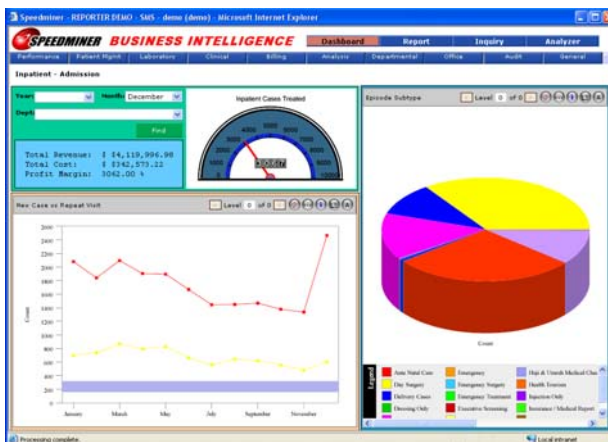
Speedminer - REPORTER DEMO - SMS - demo (demo) - Microsoft Internet Explorer

SPEEDMINER BUSINESS INTELLIGENCE

Dashboard | Report | Inquiry | Analyzer

Performance | Patient Mgmt | Laboratory | Clinical | Billing | Analysis | Departmental | Office | Audit | General

Inpatient - Admission

Year: Month: December

Dept:

Find

Total Revenue: $ 4,119,996.98
Total Cost: $ 342,573.22
Profit Margin: 3062.00 %

Inpatient Cases Treated

1000 2000 3000 4000 5000 6000 7000

Episode Subtype

Level 0 of 0

New Case vs Repeat Visit

Level 0 of 0

2600
2400
2200
2000
1800
1600
1400
1200
1000
800
600
400
200
0

Count

January March May July September November

Count

Legend

Ante Natal Care | Emergency | Hiju & Umroh Medical Che
Day Surgery | Emergency Surgery | Health Tourism
Delivery Cases | Emergency Treatment | Injection Only
Dressing Only | Executive Screening | Insurance / Medical Report

Processing complete. | Local intranet